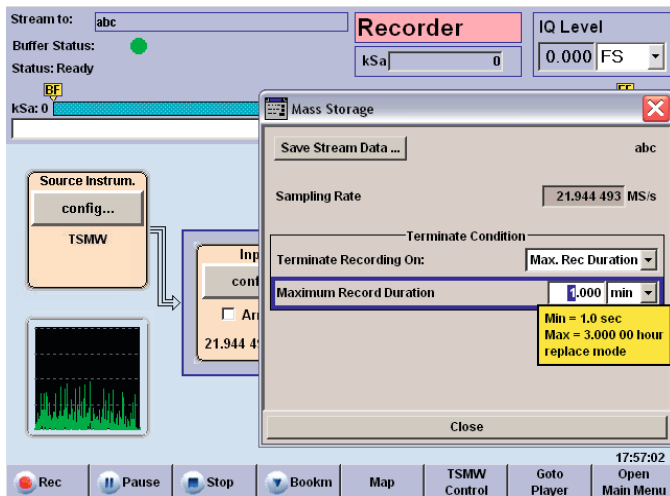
Stream to: abc

Buffer Status:

Status: Ready

Recorder

kSa 0

IQ Level

0.000 FS

BF

kSa: 0

FF

Mass Storage

Save Stream Data ...

abc

Sampling Rate

21.944 493 MS/s

Terminate Condition

Terminate Recording On:

Max. Rec Duration

Maximum Record Duration

1.000 min

Min = 1.0 sec
Max = 3.000 00 hour
replace mode

Close

Source Instrum.

config...

TSMW

Inp

conf

Ar

21.944 4

17:57:02

Rec

Pause

Stop

Bookm

Map

TSMW Control

Goto Player

Open Main Menu